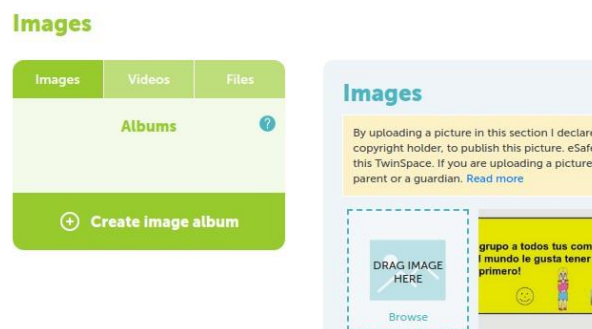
Images

Images | Videos | Files

Albums

?

Create image album

Images

By uploading a picture in this section I declar copyright holder, to publish this picture. eSaf this TwinSpace. If you are uploading a picture parent or a guardian. Read more

DRAG IMAGE HERE

Browse

grupo a todos tus com l mundo le gusta tener primero!